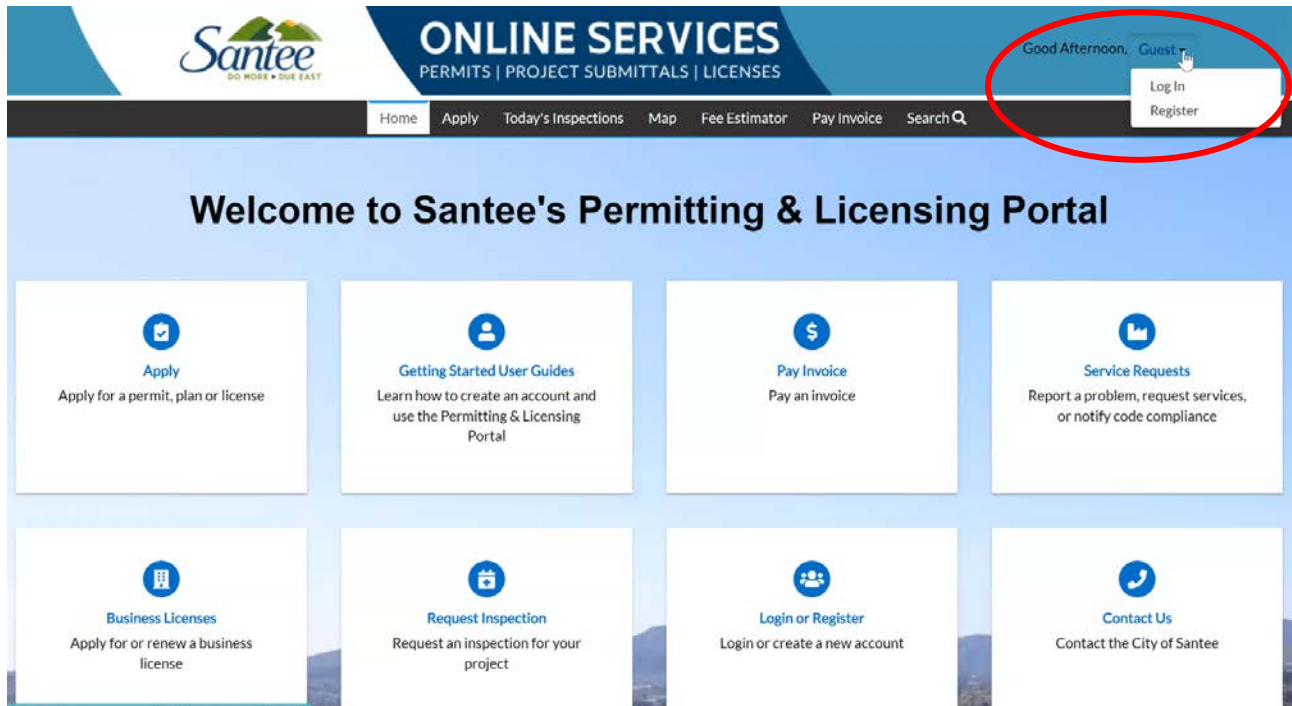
Santee
DO MORE ▸ DUE EAST

ONLINE SERVICES
PERMITS | PROJECT SUBMITTALS | LICENSES

Good Afternoon, Guest

Log In
Register

Home Apply Today's Inspections Map Fee Estimator Pay Invoice Search

Welcome to Santee's Permitting & Licensing Portal

Apply
Apply for a permit, plan or license

Getting Started User Guides
Learn how to create an account and use the Permitting & Licensing Portal

Pay Invoice
Pay an invoice

Service Requests
Report a problem, request services, or notify code compliance

Business Licenses
Apply for or renew a business license

Request Inspection
Request an inspection for your project

Login or Register
Login or create a new account

Contact Us
Contact the City of Santee